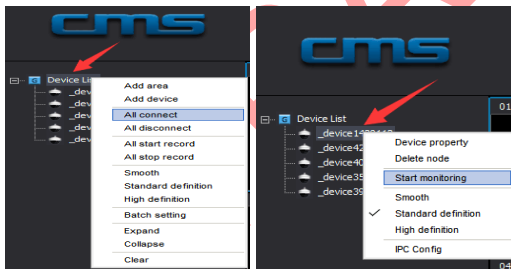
cms

Device List
_devic
_devic
_devic
_devic
_devic

Add area
Add device
All connect
All disconnect
All start record
All stop record
Smooth
Standard definition
High definition
Batch setting
Expand
Collapse
Clear

cms

Device List
_device1470443
_device42
_device40
_device35
_device39

01

Device property
Delete node
Start monitoring
Smooth
✓ Standard definition
High definition
IPC Config

04